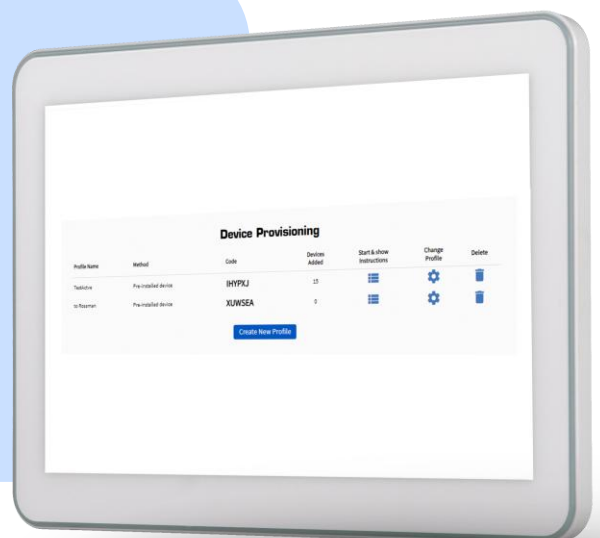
Device Provisioning

| Profile Name | Method | Code | Devices Added | Start & show Instructions | Change Profile | Delete |
|---|---|---|---|---|---|---|
| Testdrive | Pre-installed device | IHYPXJ | 15 | | | |
| to Rosenan | Pre-installed device | XUWSEA | 0 | | | |

Create New Profile